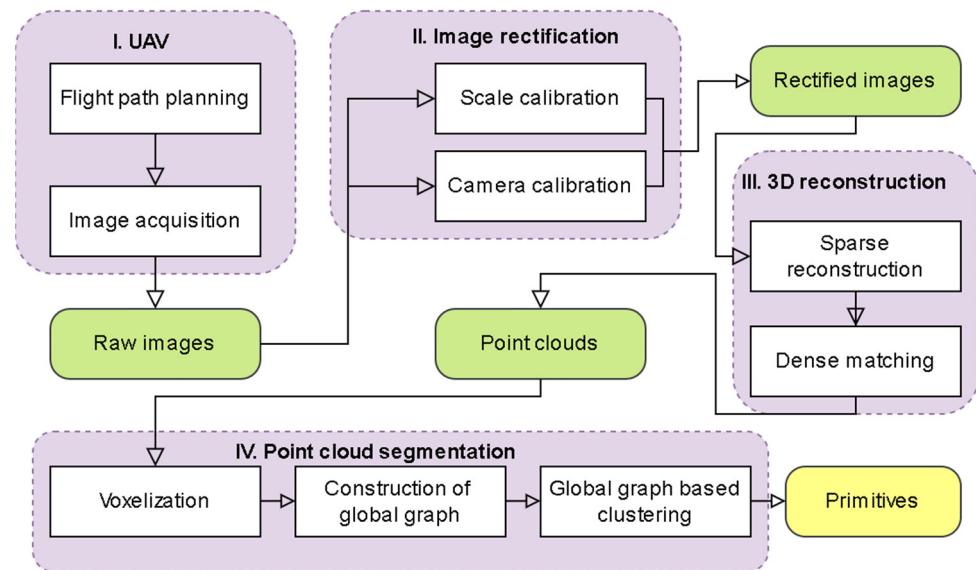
I. UAV

Flight path planning

Image acquisition

Raw images

II. Image rectification

Scale calibration

Camera calibration

Rectified images

III. 3D reconstruction

Sparse reconstruction

Dense matching

Point clouds

IV. Point cloud segmentation

Voxelization

Construction of global graph

Global graph based clustering

Primitives